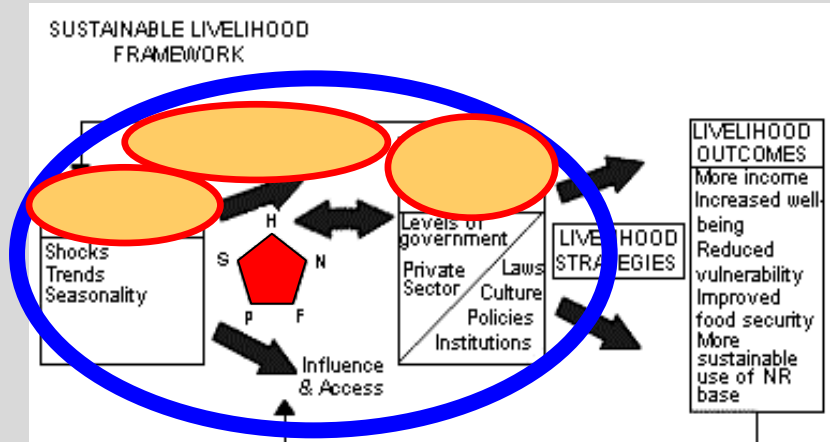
SUSTAINABLE LIVELIHOOD FRAMEWORK

Shocks
Trends
Seasonality

H
S N
P F

Influence & Access

Levels of government
Private Sector
Laws
Culture
Policies
Institutions

LIVE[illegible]HOOD STRA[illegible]EGIES

LIVELIHOOD OUTCOMES
More income
Increased well-being
Reduced vulnerability
Improved food security
More sustainable use of NR base